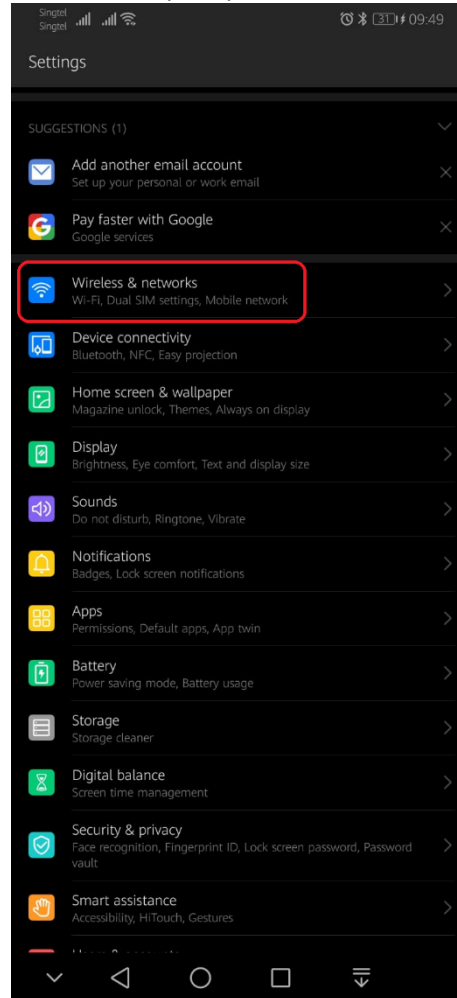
Singtel
Singtel
31
09:49

Settings

SUGGESTIONS (1)

Add another email account
Set up your personal or work email

Pay faster with Google
Google services

Wireless & networks
Wi-Fi, Dual SIM settings, Mobile network

Device connectivity
Bluetooth, NFC, Easy projection

Home screen & wallpaper
Magazine unlock, Themes, Always on display

Display
Brightness, Eye comfort, Text and display size

Sounds
Do not disturb, Ringtone, Vibrate

Notifications
Badges, Lock screen notifications

Apps
Permissions, Default apps, App twin

Battery
Power saving mode, Battery usage

Storage
Storage cleaner

Digital balance
Screen time management

Security & privacy
Face recognition, Fingerprint ID, Lock screen password, Password vault

Smart assistance
Accessibility, HiTouch, Gestures

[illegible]